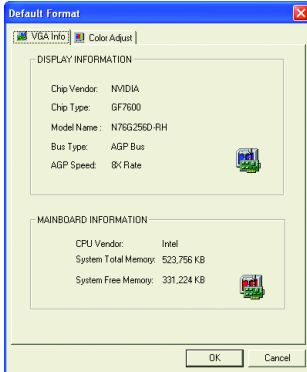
Default Format

VGA Info | Color Adjust

DISPLAY INFORMATION

| | |
|---|---|
| Chip Vendor: | NVIDIA |
| Chip Type: | GF7600 |
| Model Name : | N76G256D-RH |
| Bus Type: | AGP Bus |
| AGP Speed: | 8X Rate |

MAINBOARD INFORMATION

| | |
|---|---|
| CPU Vendor: | Intel |
| System Total Memory: | 523,756 KB |
| System Free Memory: | 331,224 KB |

OK Cancel